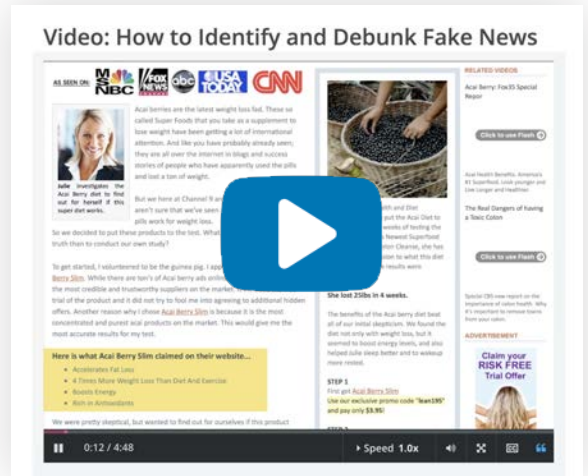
Video: How to Identify and Debunk Fake News

AS SEEN ON: MSNBC FOX NEWS abc USA TODAY CNN

Acai berries are the latest weight loss fad. These so called Super Foods that you take as a supplement to lose weight have been getting a lot of international attention. And like you have probably already seen; they are all over the internet in blogs and success stories of people who have apparently used the pills and lost a ton of weight.

Julie investigates the Acai Berry diet to find out for herself if this super diet works.

But we here at Channel 9 are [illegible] aren't sure that we've seen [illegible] pills work for weight loss. So we decided to put these products to the test. What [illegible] truth than to conduct our own study?

To get started, I volunteered to be the guinea pig. I app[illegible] Berry Slim. While there are ton's of Acai berry ads onlin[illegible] the most credible and trustworthy suppliers on the market. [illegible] trial of the product and it did not try to fool me into agreeing to additional hidden offers. Another reason why I chose Acai Berry Slim is because it is the most concentrated and purest acai products on the market. This would give me the most accurate results for my test.

Here is what Acai Berry Slim claimed on their website...

Accelerates Fat Loss
4 Times More Weight Loss Than Diet And Exercise
Boosts Energy
Rich in Antioxidants

We were pretty skeptical, but wanted to find out for ourselves if this product

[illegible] Health and Diet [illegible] put the Acai Diet to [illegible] weeks of testing the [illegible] Newest Superfood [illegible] Colon Cleanse, she has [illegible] to what this diet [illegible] results were.

She lost 25lbs in 4 weeks.

The benefits of the Acai berry diet beat all of our initial skepticism. We found the diet not only with weight loss, but it seemed to boost energy levels and also helped Julie sleep better and to wakeup more rested.

STEP 1
First get Acai Berry Slim
Use our exclusive promo code "lean195" and pay only $3.95!

RELATED VIDEOS

Acai Berry: Fox35 Special Repor

Click to use Flash

Acai Health Benefits: America's #1 Superfood. Look younger and Live Longer and Healthier.

The Real Dangers of having a Toxic Colon

Click to use Flash

Special CBS new report on the importance of colon health. Why it's important to remove toxins from your colon.

ADVERTISEMENT

Claim your RISK FREE Trial Offer

0:12 / 4:48

Speed 1.0x